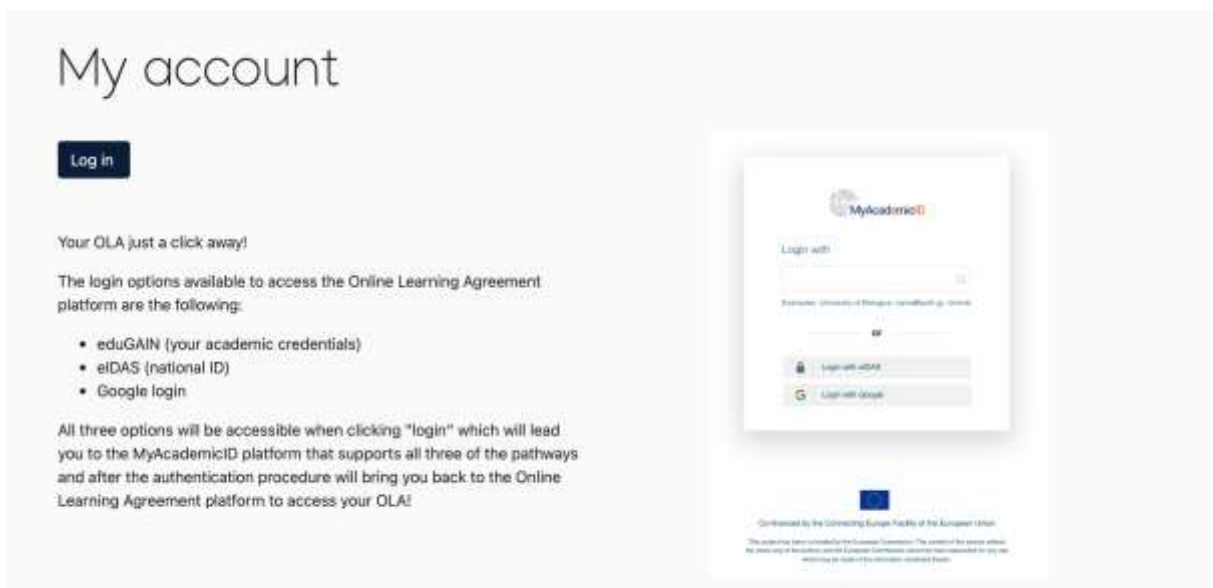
My account

Log in

Your OLA just a click away!

The login options available to access the Online Learning Agreement platform are the following:

- eduGAIN (your academic credentials)
- eIDAS (national ID)
- Google login

All three options will be accessible when clicking "login" which will lead you to the MyAcademicID platform that supports all three of the pathways and after the authentication procedure will bring you back to the Online Learning Agreement platform to access your OLA!

MyAcademicID

Login with

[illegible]

or

Login with eIDAS

Login with Google

Co-financed by the Connecting Europe Facility of the European Union

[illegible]